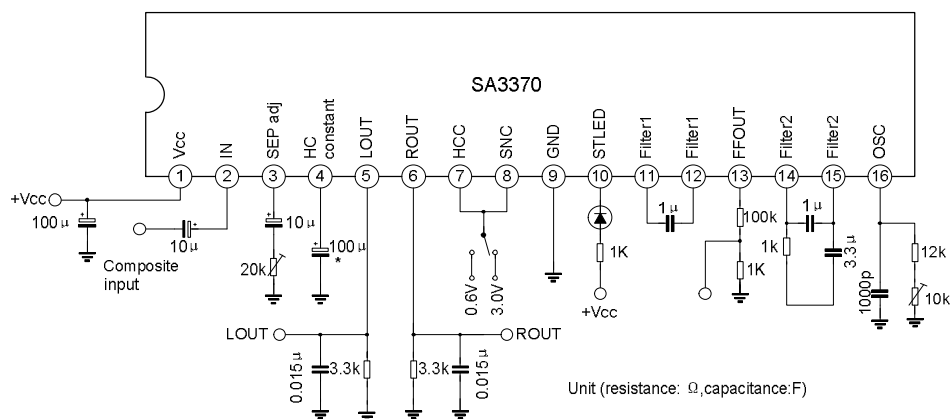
SA3370

Vcc IN SEP adj HC constant LOUT ROUT HCC SNC GND STLED Filter1 Filter1 FFOUT Filter2 Filter2 OSC

1 2 3 4 5 6 7 8 9 10 11 12 13 14 15 16

+Vcc

100 μ

10 μ

Composite input

10 μ

20k

100 μ *

0.6V 3.0V

1K

+Vcc

1 μ

100k

1K

1 μ

1k

3.3 μ

1000p

12k

10k

LOUT

0.015 μ

3.3k

3.3k

0.015 μ

ROUT

Unit (resistance: Ω,capacitance:F)